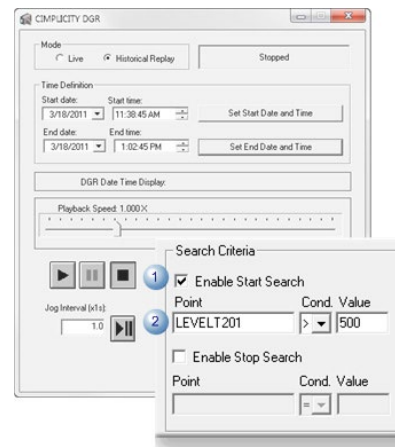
CIMPLICITY DGR

Mode
Live
Historical Replay
Stopped

Time Definition
Start date: 3/18/2011
Start time: 11:38:45 AM
Set Start Date and Time
End date: 3/18/2011
End time: 1:02:45 PM
Set End Date and Time

DGR Date Time Display:

Playback Speed: 1.000 X

Jog Interval (x1s):
1.0

Search Criteria
1
Enable Start Search
Point
Cond.
Value
2
LEVELT201
>
500
Enable Stop Search
Point
Cond.
Value
=